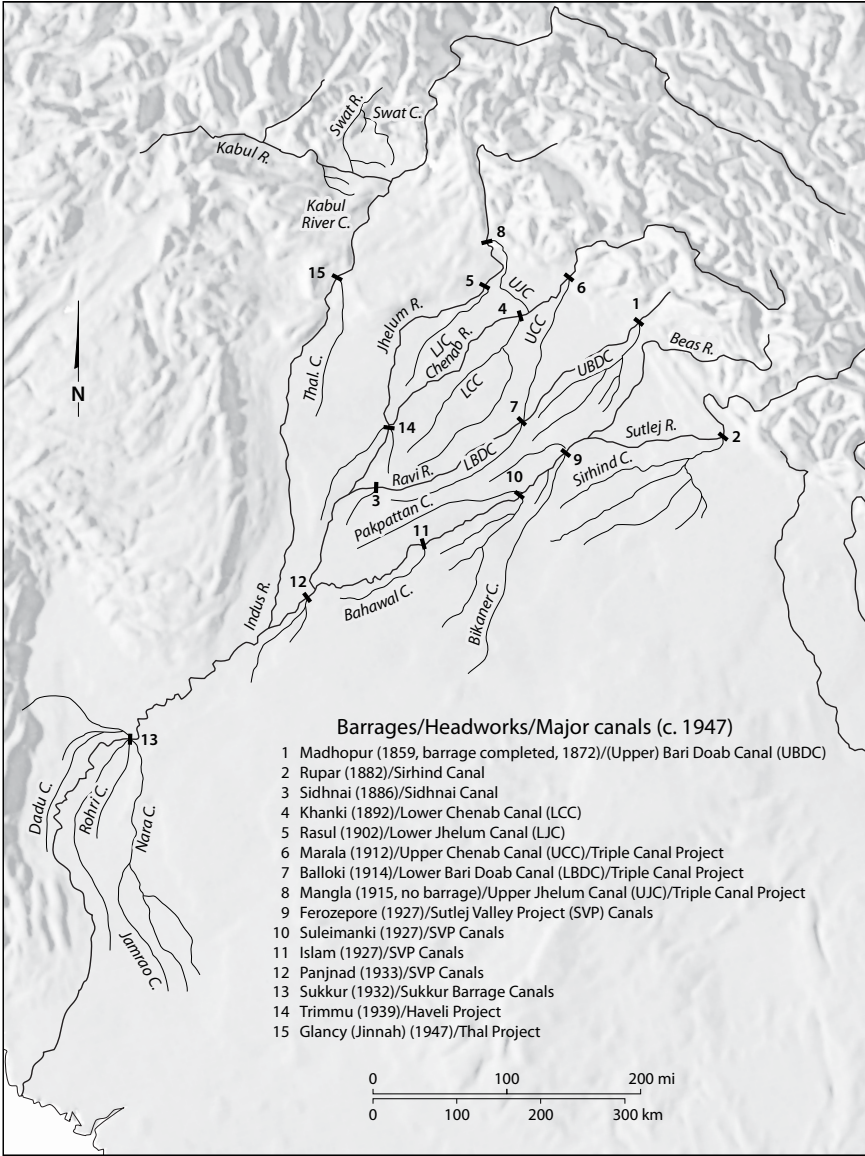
Swat R.
Swat C.
Kabul R.
Kabul River C.
8
15
5
UJC
6
1
Jhelum R.
4
LJC
Chenab R.
UCC
Beas R.
N
Thal. C.
LCC
UBDC
7
14
Sutlej R.
2
Ravi R.
LBDC
9
3
10
Sirhind C.
Pakpattan C.
11
12
Indus R.
Bahawal C.
Bikaner C.
13
Dadu C.
Rohri C.
Nara C.
Jamrao C.

Barrages/Headworks/Major canals (c. 1947)
1 Madhopur (1859, barrage completed, 1872)/(Upper) Bari Doab Canal (UBDC)
2 Rupar (1882)/Sirhind Canal
3 Sidhnai (1886)/Sidhnai Canal
4 Khanki (1892)/Lower Chenab Canal (LCC)
5 Rasul (1902)/Lower Jhelum Canal (LJC)
6 Marala (1912)/Upper Chenab Canal (UCC)/Triple Canal Project
7 Balloki (1914)/Lower Bari Doab Canal (LBDC)/Triple Canal Project
8 Mangla (1915, no barrage)/Upper Jhelum Canal (UJC)/Triple Canal Project
9 Ferozepore (1927)/Sutlej Valley Project (SVP) Canals
10 Suleimanki (1927)/SVP Canals
11 Islam (1927)/SVP Canals
12 Panjnad (1933)/SVP Canals
13 Sukkur (1932)/Sukkur Barrage Canals
14 Trimmu (1939)/Haveli Project
15 Glancy (Jinnah) (1947)/Thal Project

0 100 200 mi
0 100 200 300 km